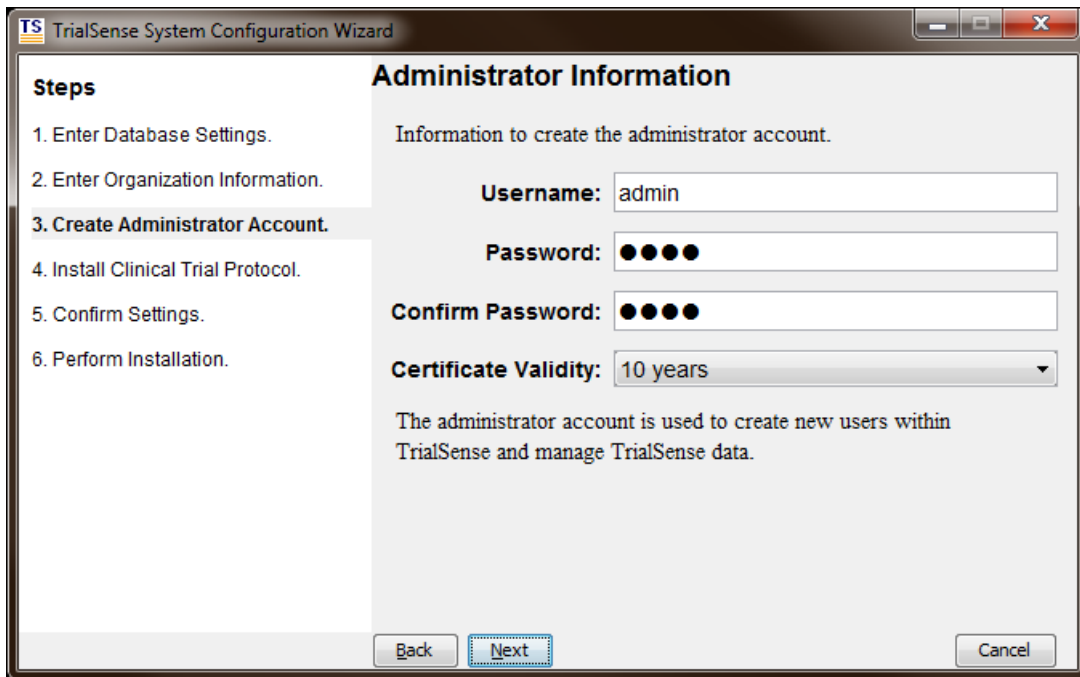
TS TrialSense System Configuration Wizard

Steps

1. Enter Database Settings.

2. Enter Organization Information.

3. Create Administrator Account.

4. Install Clinical Trial Protocol.

5. Confirm Settings.

6. Perform Installation.

Administrator Information

Information to create the administrator account.

Username: admin

Password: ●●●●

Confirm Password: ●●●●

Certificate Validity: 10 years

The administrator account is used to create new users within TrialSense and manage TrialSense data.

Back Next Cancel